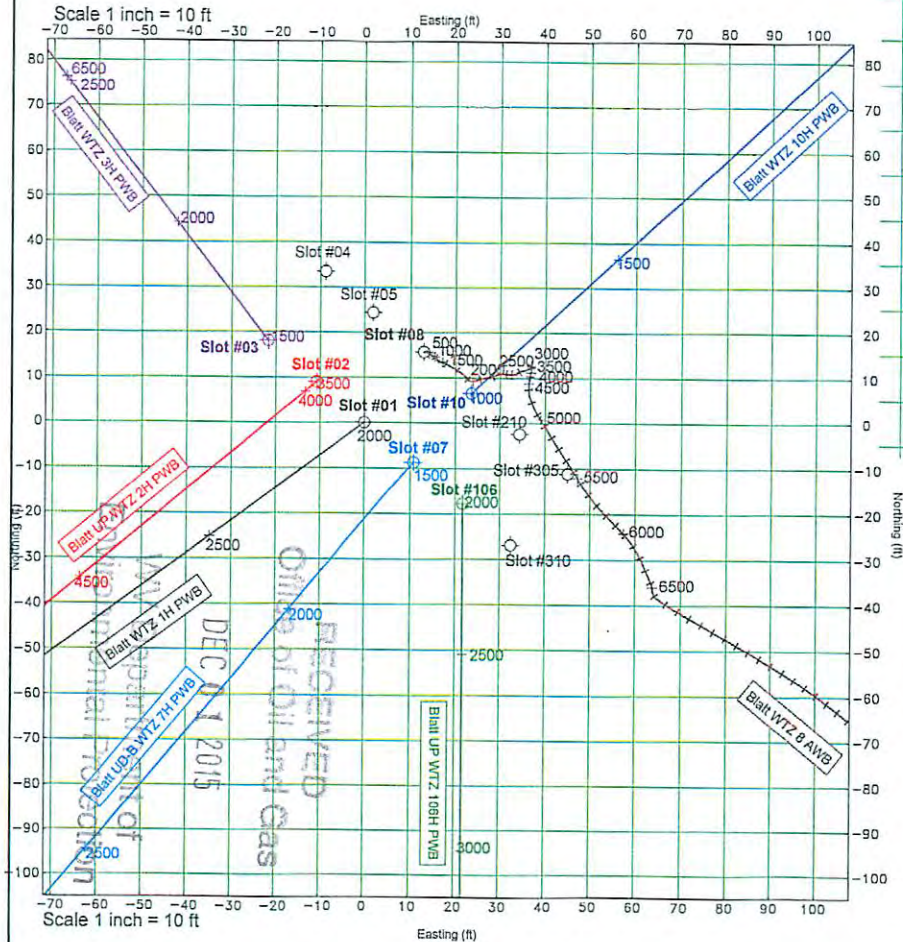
Scale 1 inch = 10 ft
Easting (ft)
-70 -60 -50 -40 -30 -20 -10 0 10 20 30 40 50 60 70 80 90 100

80 70 60 50 40 30 20 10 0 -10 -20 -30 -40 -50 -60 -70 -80 -90 -100

Northing (ft)

6500
2500
Blatt WTZ 3H PWB
2000
Slot #04
Slot #05
Slot #08
Slot #03
500
500
1000
1500
2000
2500
3000
3500
4000
4500
Slot #02
3500
4000
Slot #01
Slot #10
1000
Slot #210
5000
2000
Slot #07
1500
Slot #305
5500
Slot #106
2000
Blatt UP WTZ 2H PWB
2500
6000
Slot #310
4500
6500
Blatt WTZ 1H PWB
2000
2500
Blatt UP B WTZ 7H PWB
Blatt UP WTZ 106H PWB
Blatt WTZ 8 AWB
3000
2500
Blatt WTZ 10H PWB
1500

RECEIVED
Office of Oil and Gas
DEC 0 4 2015
WV Department of
Environmental Protection

80 70 60 50 40 30 20 10 0 -10 -20 -30 -40 -50 -60 -70 -80 -90 -100
Northing (ft)

-70 -60 -50 -40 -30 -20 -10 0 10 20 30 40 50 60 70 80 90 100
Scale 1 inch = 10 ft
Easting (ft)